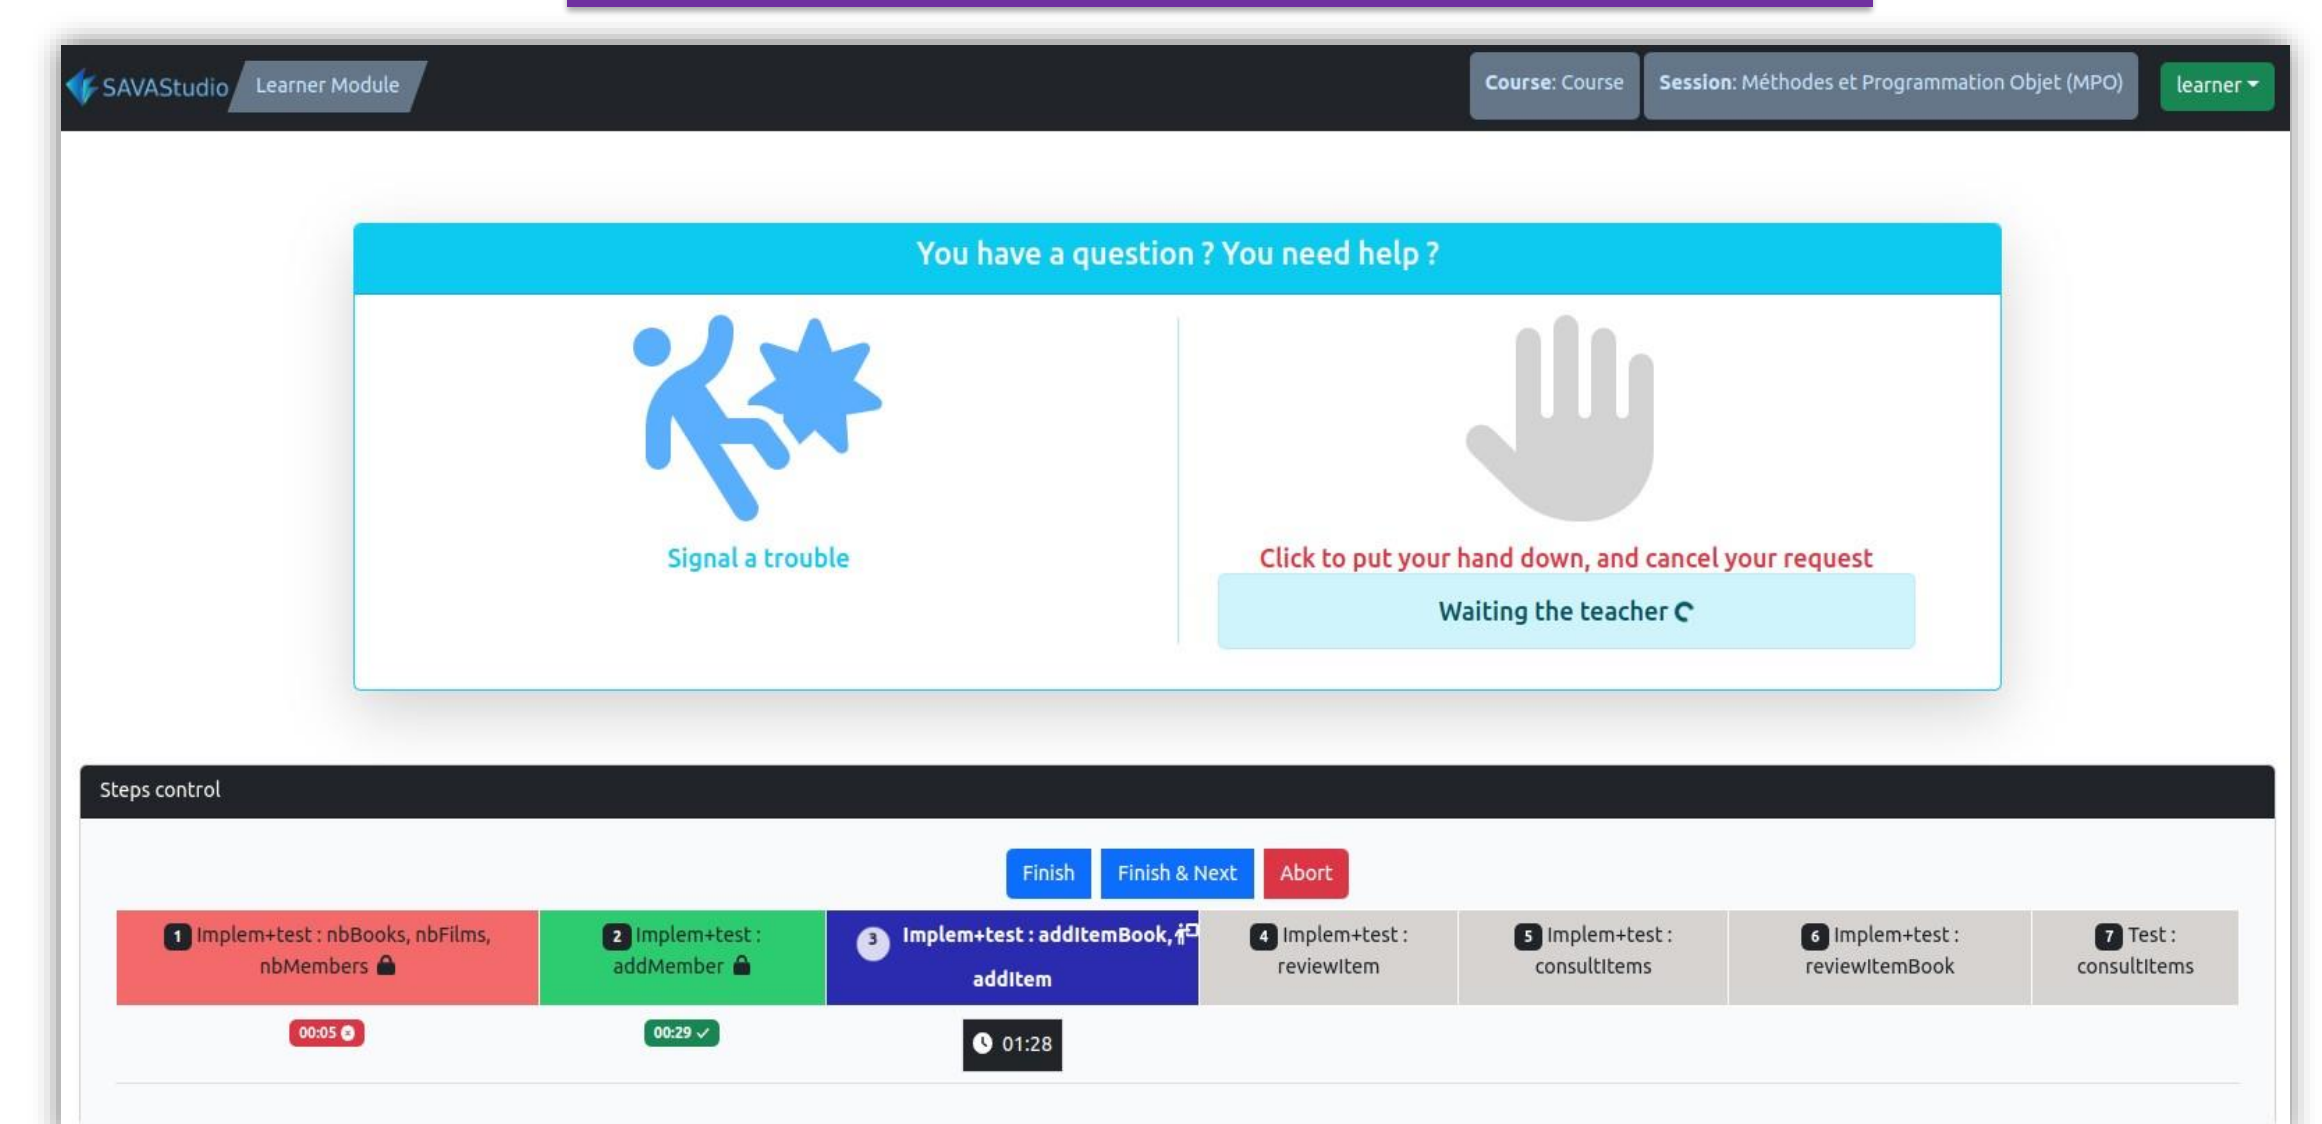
SAVAStudio Learner Module

Course: Course Session: Méthodes et Programmation Objet (MPO) learner

You have a question ? You need help ?

Signal a trouble

Click to put your hand down, and cancel your request

Waiting the teacher

Steps control

Finish Finish & Next Abort

| 1 Implem+test : nbBooks, nbFilms, nbMembers | 2 Implem+test : addMember | 3 Implem+test : addItemBook, addItem | 4 Implem+test : reviewItem | 5 Implem+test : consultItems | 6 Implem+test : reviewItemBook | 7 Test : consultItems |
|---|---|---|---|---|---|---|
| 00:05 | 00:29 | 01:28 | | | | |